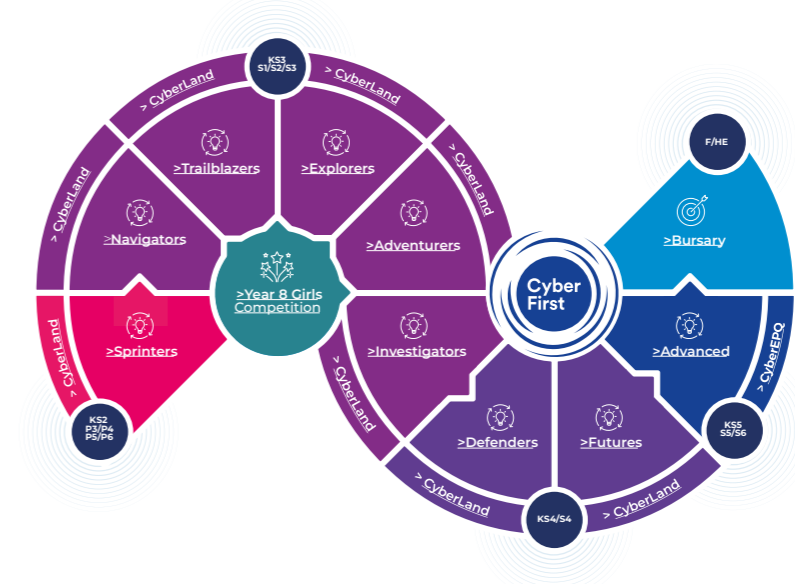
KS3
S1/S2/S3

> CyberLand

> CyberLand

>Trailblazers

>Explorers

> CyberLand

> CyberLand

>Navigators

>Adventurers

>Year 8 Girls Competition

F/HE

>Bursary

Cyber First

> CyberLand

>Sprinters

>Investigators

>Advanced

> CyberEPQ

> CyberLand

KS2
P3/P4
P5/P6

>Defenders

>Futures

KS5
S5/S6

> CyberLand

> CyberLand

KS4/S4